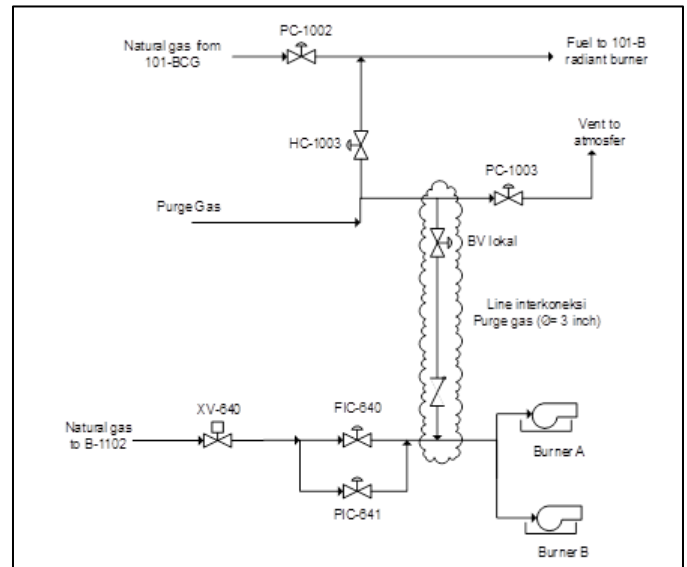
Natural gas from 101-BCG

PC-1002

Fuel to 101-B radiant burner

HC-1003

Vent to atmosfer

PC-1003

Purge Gas

BV lokal

Line interkoneksi Purge gas (Ø= 3 inch)

Natural gas to B-1102

XV-640

FIC-640

PIC-641

Burner A

Burner B